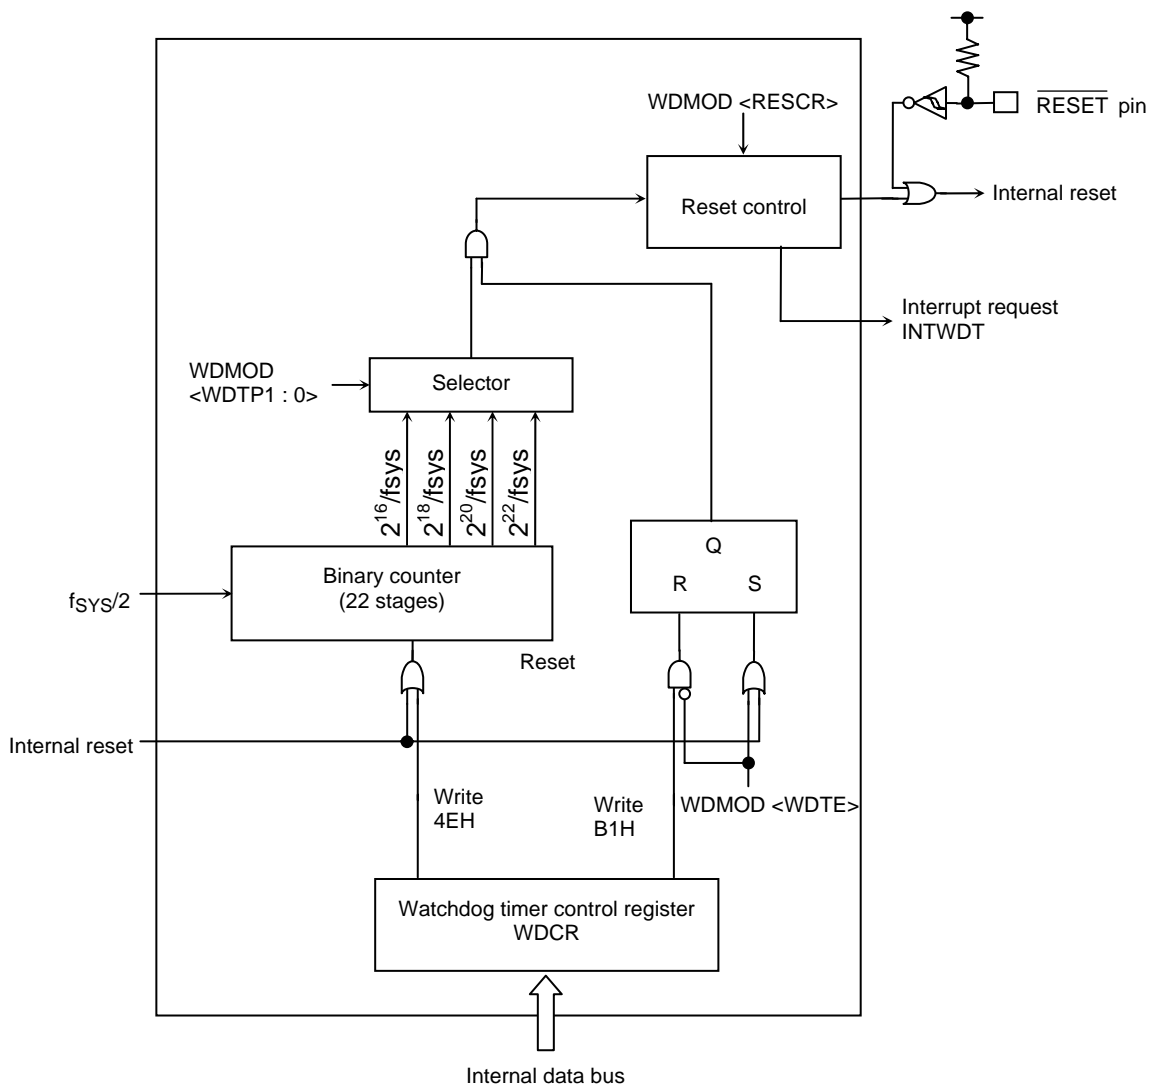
WDMOD <RESCR>

$\overline{\text{RESET}}$ pin

Reset control

Internal reset

Interrupt request
INTWDT

WDMOD
<WDTP1 : 0>

Selector

$2^{16}$/fsys

$2^{18}$/fsys

$2^{20}$/fsys

$2^{22}$/fsys

Q

R

S

$f_{SYS}/2$

Binary counter
(22 stages)

Reset

Internal reset

Write
4EH

Write
B1H

WDMOD <WDTE>

Watchdog timer control register
WDCR

Internal data bus